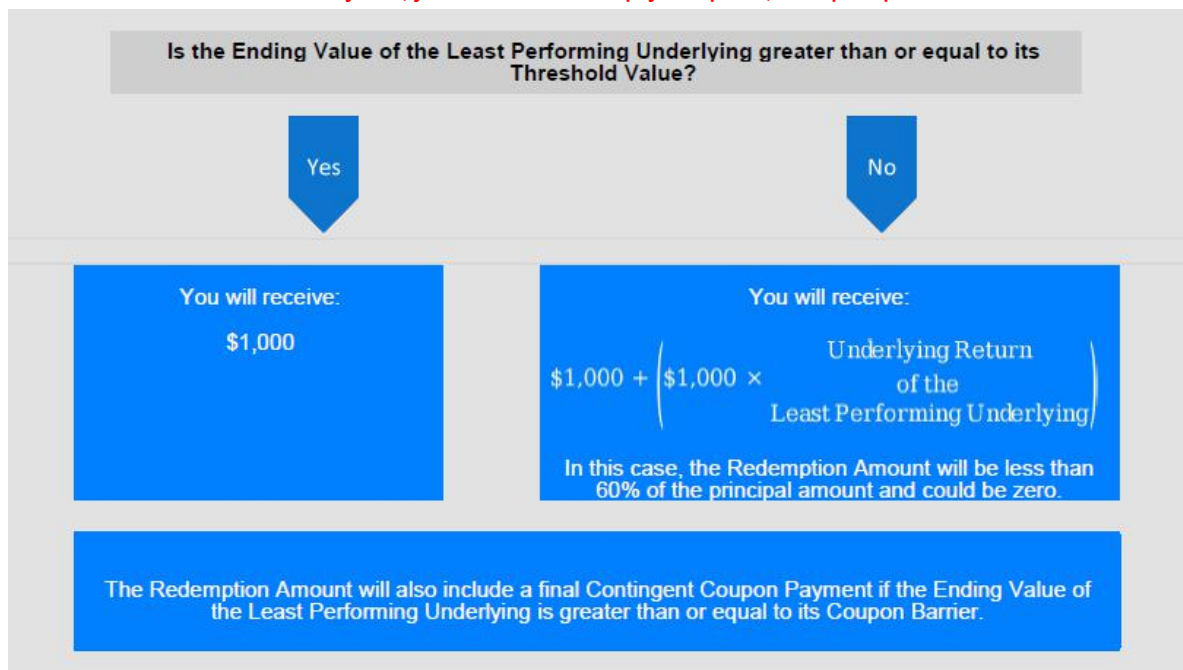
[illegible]

Is the Ending Value of the Least Performing Underlying greater than or equal to its Threshold Value?

Yes

No

You will receive:

$1,000

You will receive:

$\$1,000 + \left(\$1,000 \times \frac{\text{Underlying Return of the}}{\text{Least Performing Underlying}}\right)$

In this case, the Redemption Amount will be less than 60% of the principal amount and could be zero.

The Redemption Amount will also include a final Contingent Coupon Payment if the Ending Value of the Least Performing Underlying is greater than or equal to its Coupon Barrier.